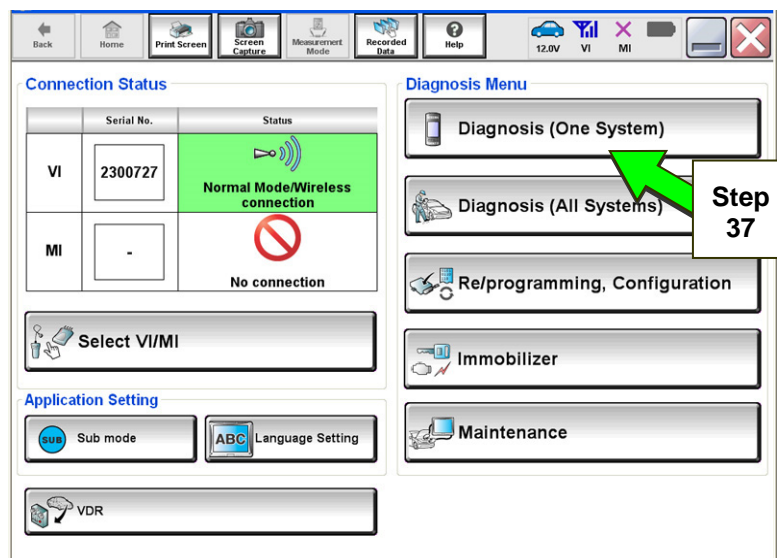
Back | Home | Print Screen | Screen Capture | Measurement Mode | Recorded Data | Help | 12.0V | VI | MI

Connection Status

| | Serial No. | Status |
|---|---|---|
| VI | 2300727 | Normal Mode/Wireless connection |
| MI | - | No connection |

Select VI/MI

Application Setting

SUB Sub mode

ABC Language Setting

VDR

Diagnosis Menu

Diagnosis (One System)

Diagnosis (All Systems)

Step 37

Re/programming, Configuration

Immobilizer

Maintenance